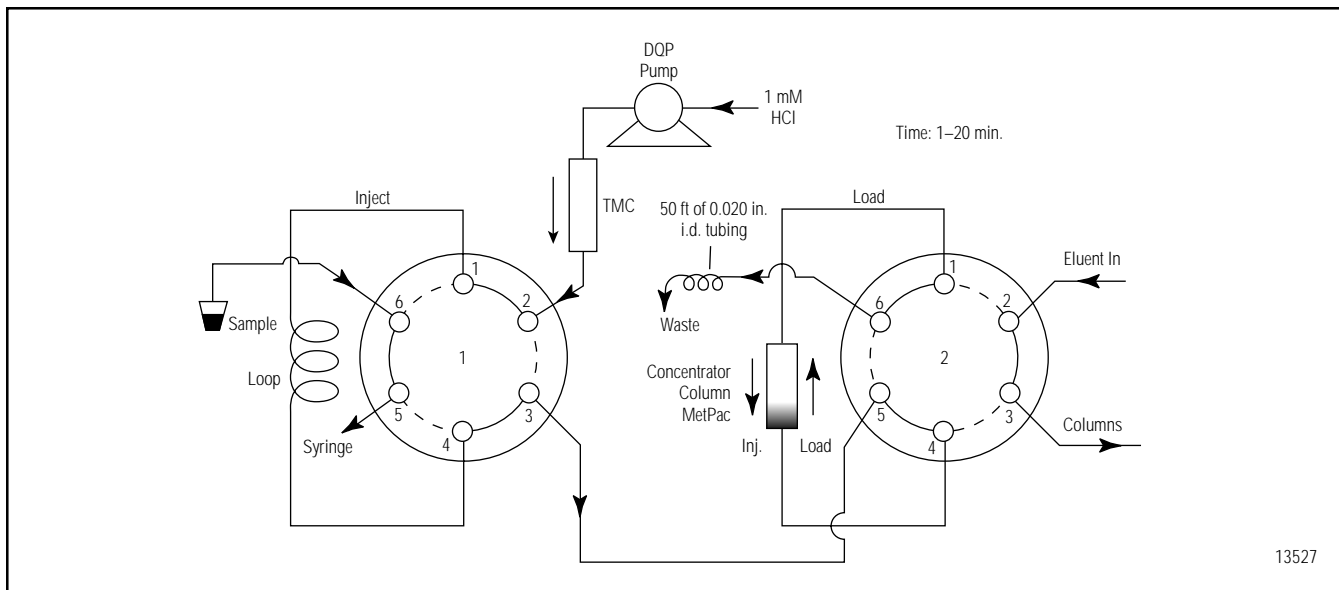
DQP Pump

1 mM HCl

Time: 1–20 min.

Inject

TMC

Load

50 ft of 0.020 in. i.d. tubing

Eluent In

1

2

6

Sample

Loop

1

5

Syringe

4

3

Waste

Concentrator Column MetPac

Inj.

Load

1

2

6

2

5

4

3

Columns

13527